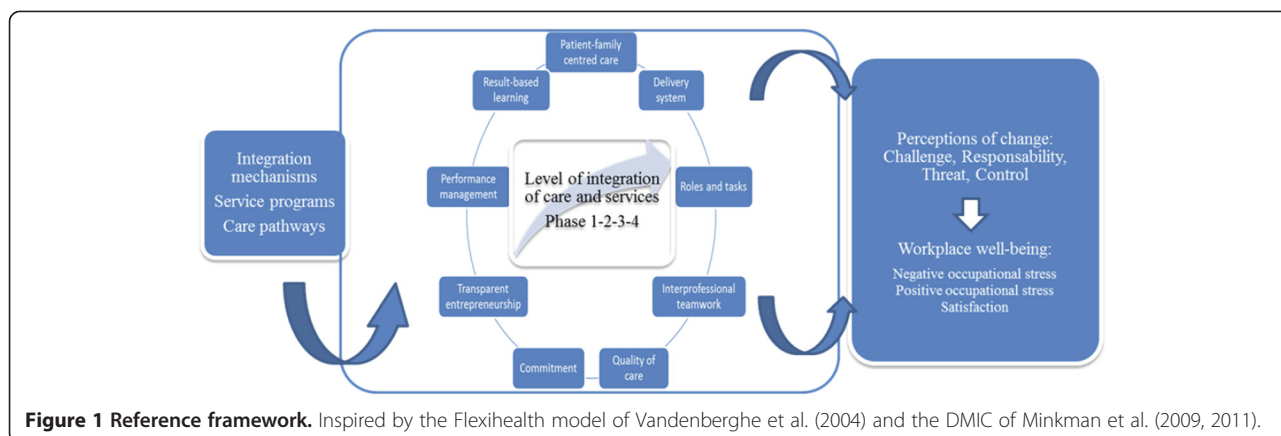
Integration mechanisms
Service programs
Care pathways

Patient-family centred care

Delivery system

Roles and tasks

Interprofessional teamwork

Quality of care

Commitment

Transparent entrepreneurship

Performance management

Result-based learning

Level of integration of care and services
Phase 1-2-3-4

Perceptions of change:
Challenge, Responsability, Threat, Control

Workplace well-being:
Negative occupational stress
Positive occupational stress
Satisfaction

**Figure 1 Reference framework.** Inspired by the Flexihealth model of Vandenberghe et al. (2004) and the DMIC of Minkman et al. (2009, 2011).